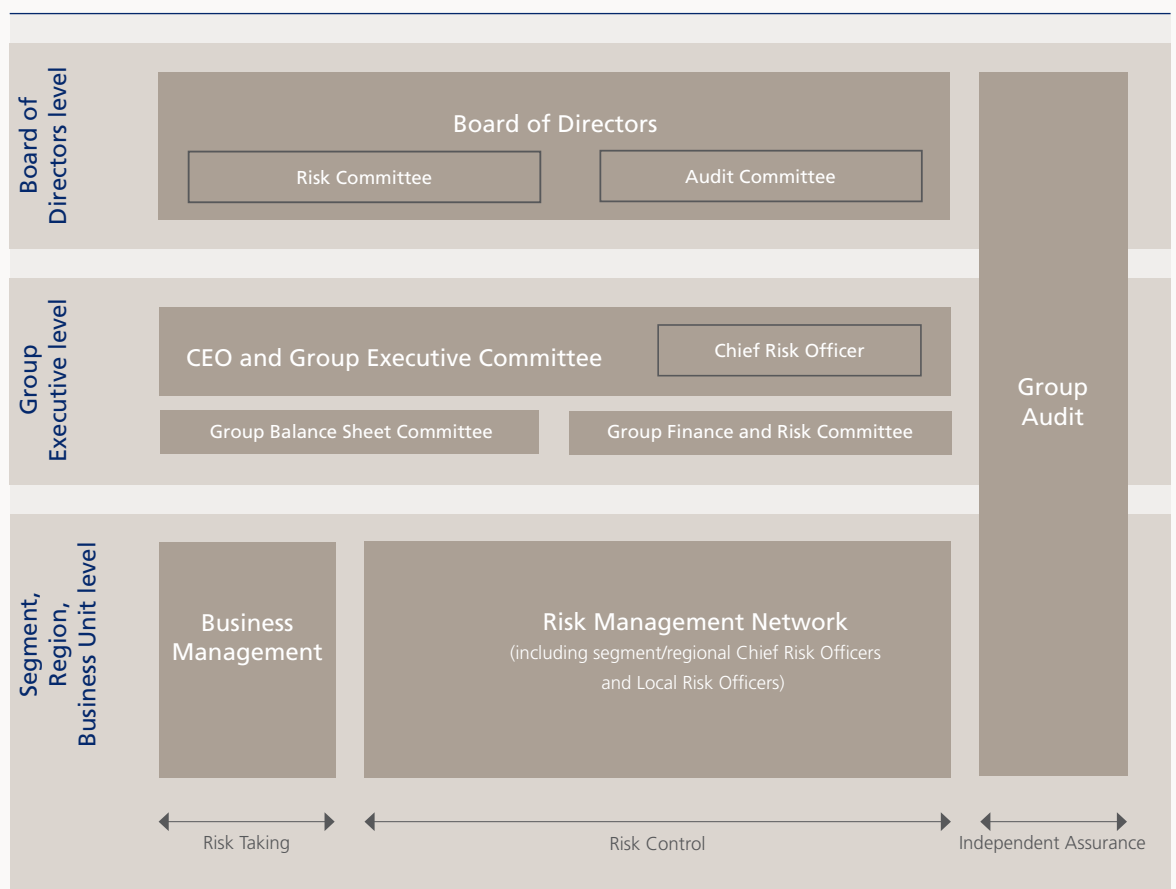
Board of Directors level

Board of Directors

Risk Committee

Audit Committee

Group Executive level

CEO and Group Executive Committee

Chief Risk Officer

Group Balance Sheet Committee

Group Finance and Risk Committee

Group Audit

Segment, Region, Business Unit level

Business Management

Risk Management Network
(including segment/regional Chief Risk Officers and Local Risk Officers)

Risk Taking

Risk Control

Independent Assurance